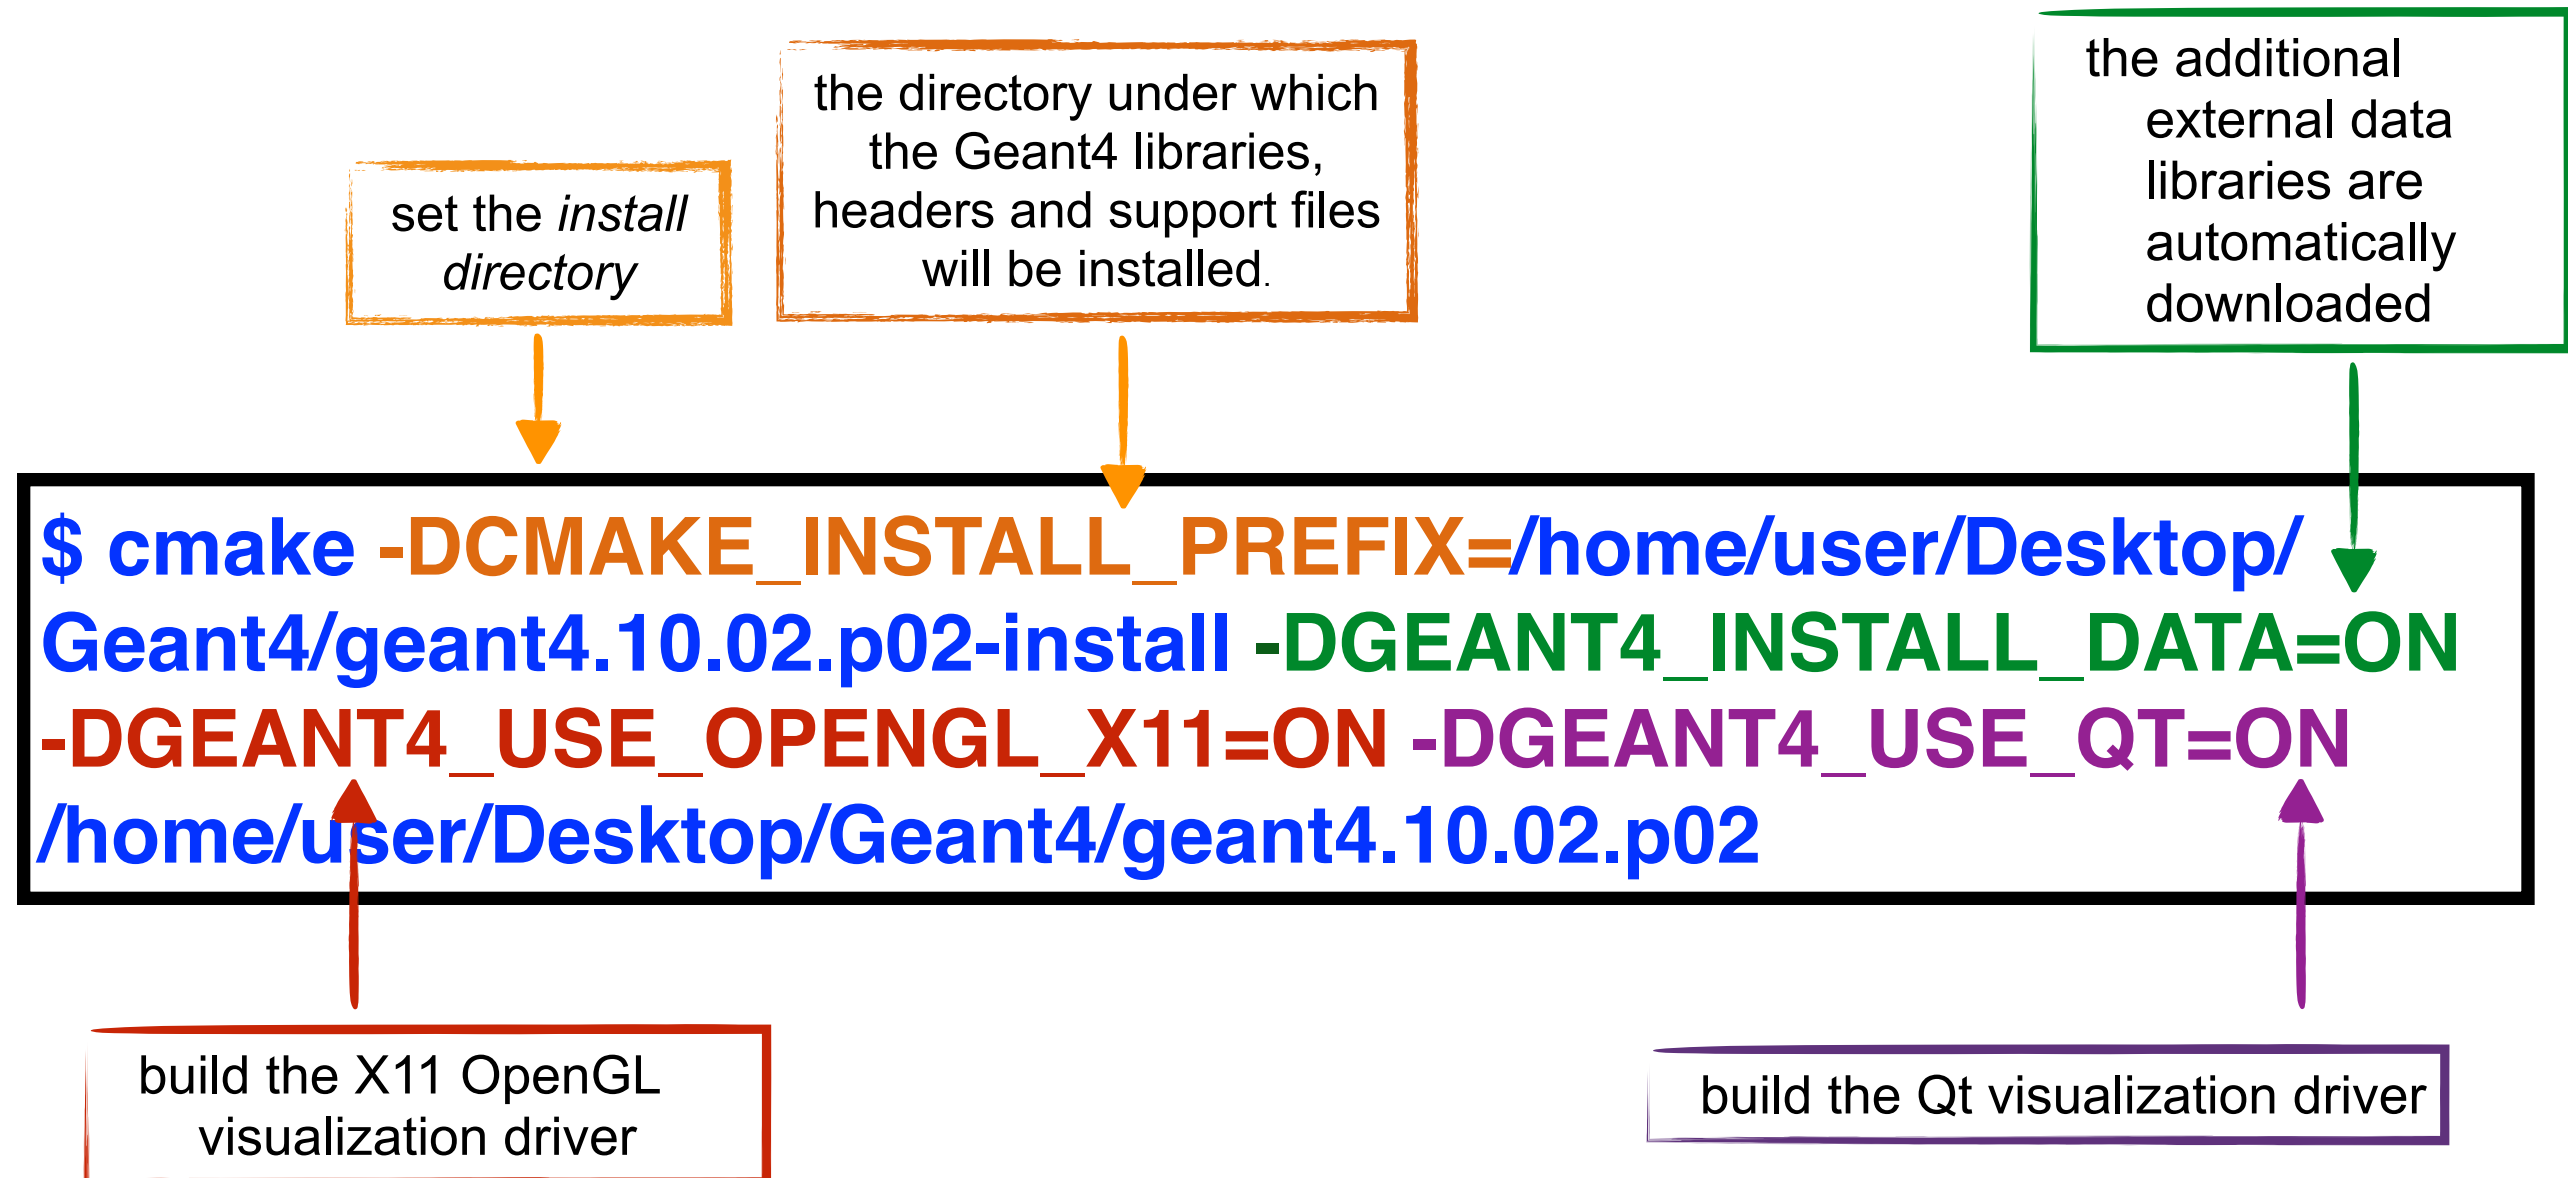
set the *install directory*

the directory under which the Geant4 libraries, headers and support files will be installed.

the additional external data libraries are automatically downloaded

$ cmake -DCMAKE_INSTALL_PREFIX=/home/user/Desktop/Geant4/geant4.10.02.p02-install -DGEANT4_INSTALL_DATA=ON -DGEANT4_USE_OPENGL_X11=ON -DGEANT4_USE_QT=ON /home/user/Desktop/Geant4/geant4.10.02.p02

build the X11 OpenGL visualization driver

build the Qt visualization driver